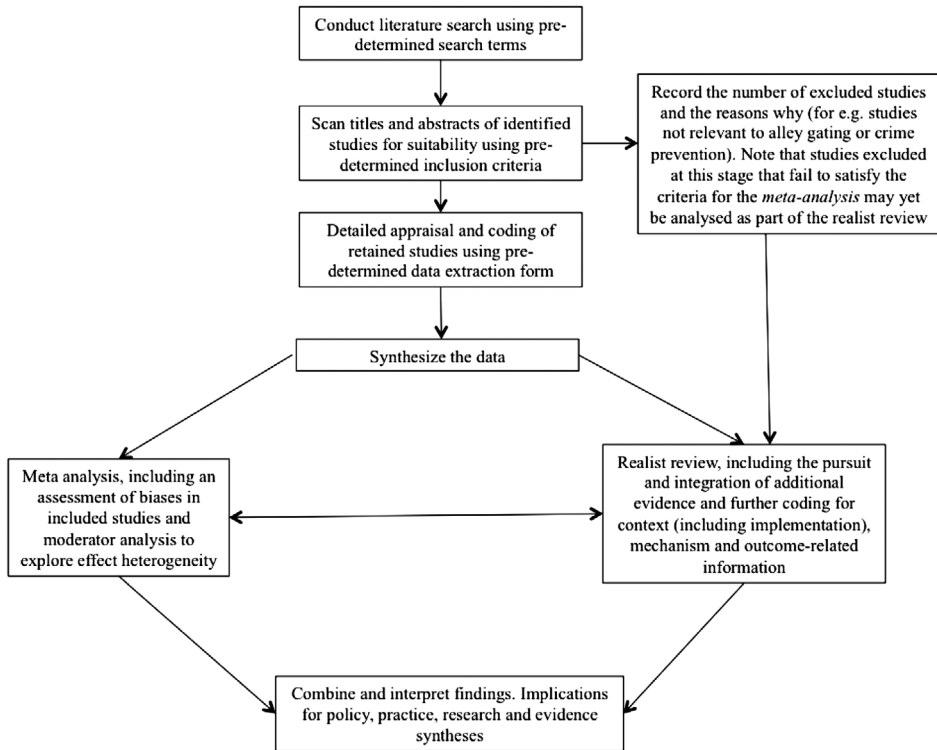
Conduct literature search using pre-determined search terms

Scan titles and abstracts of identified studies for suitability using pre-determined inclusion criteria

Record the number of excluded studies and the reasons why (for e.g. studies not relevant to alley gating or crime prevention). Note that studies excluded at this stage that fail to satisfy the criteria for the *meta-analysis* may yet be analysed as part of the realist review

Detailed appraisal and coding of retained studies using pre-determined data extraction form

Synthesize the data

Meta analysis, including an assessment of biases in included studies and moderator analysis to explore effect heterogeneity

Realist review, including the pursuit and integration of additional evidence and further coding for context (including implementation), mechanism and outcome-related information

Combine and interpret findings. Implications for policy, practice, research and evidence syntheses